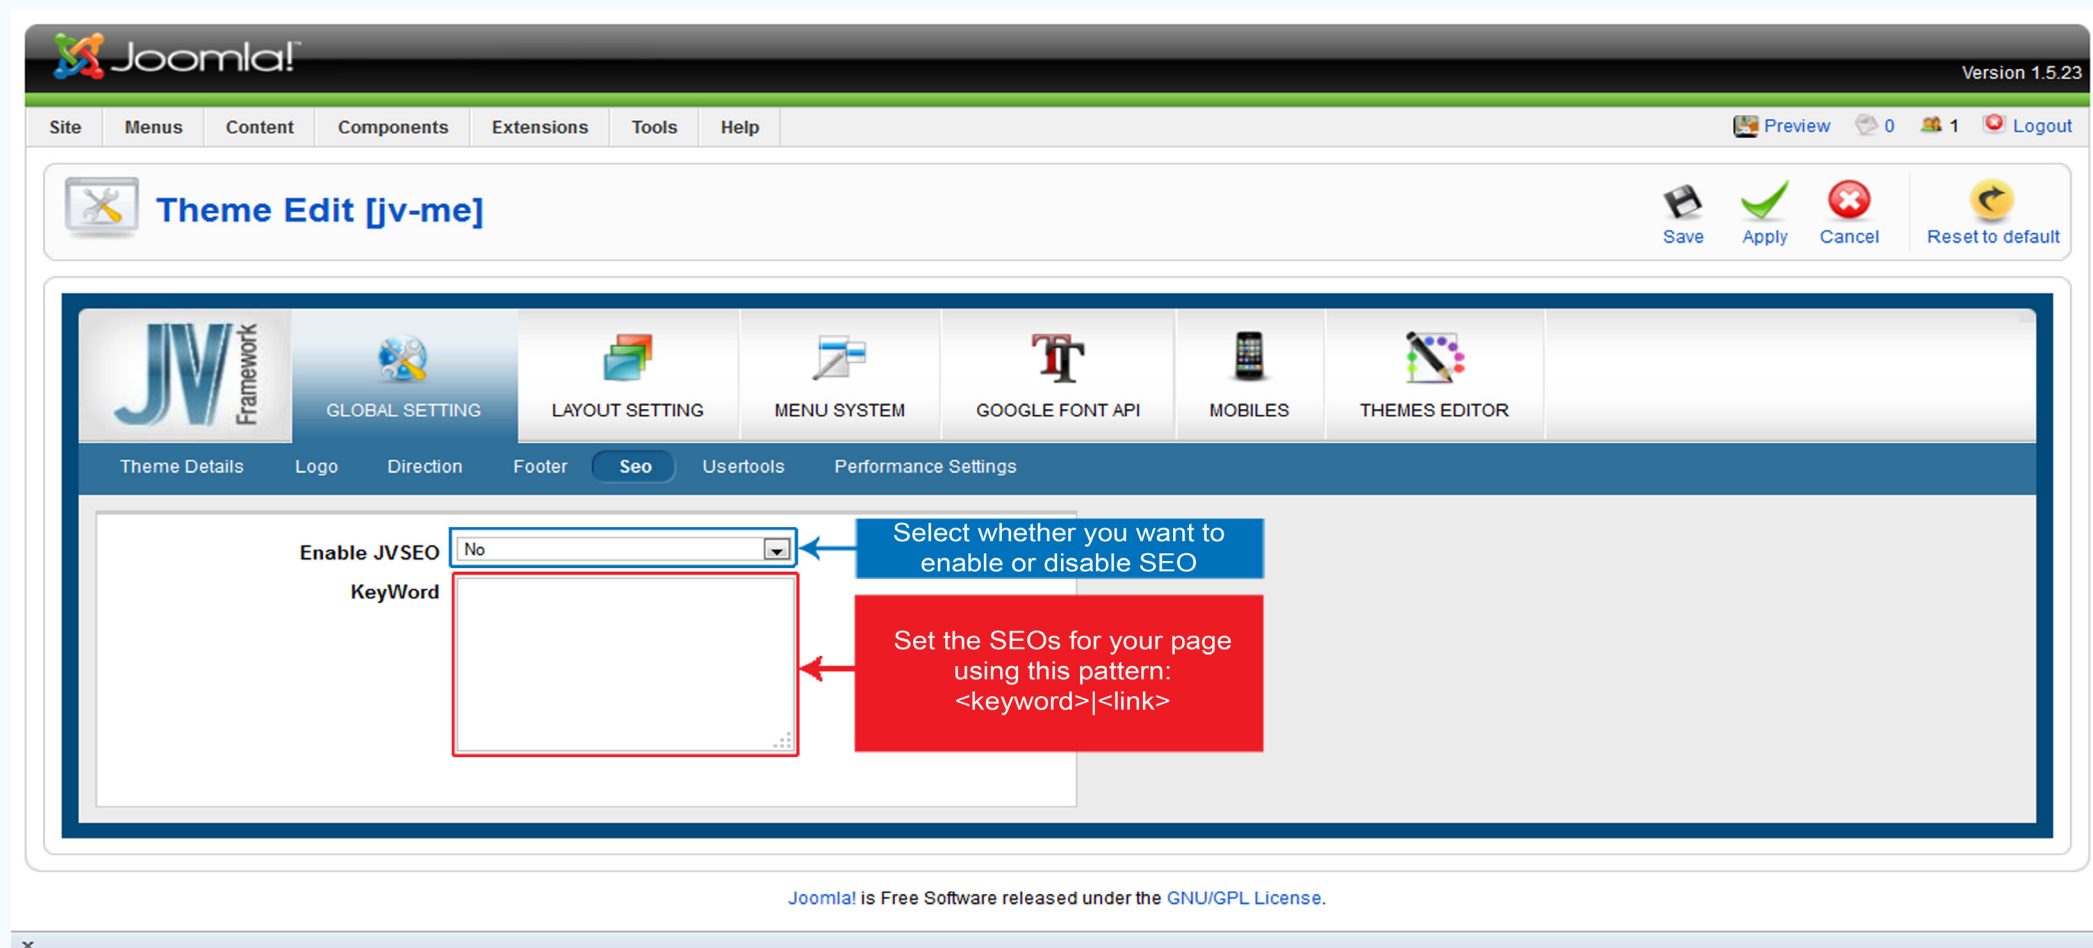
Joomla!

Version 1.5.23

Site Menus Content Components Extensions Tools Help

Preview 0 1 Logout

Theme Edit [jv-me]

Save Apply Cancel Reset to default

JV Framework

GLOBAL SETTING LAYOUT SETTING MENU SYSTEM GOOGLE FONT API MOBILES THEMES EDITOR

Theme Details Logo Direction Footer Seo Usertools Performance Settings

Enable JVSEO No

KeyWord

Select whether you want to enable or disable SEO

Set the SEOs for your page using this pattern: <keyword>|<link>

Joomla! is Free Software released under the GNU/GPL License.